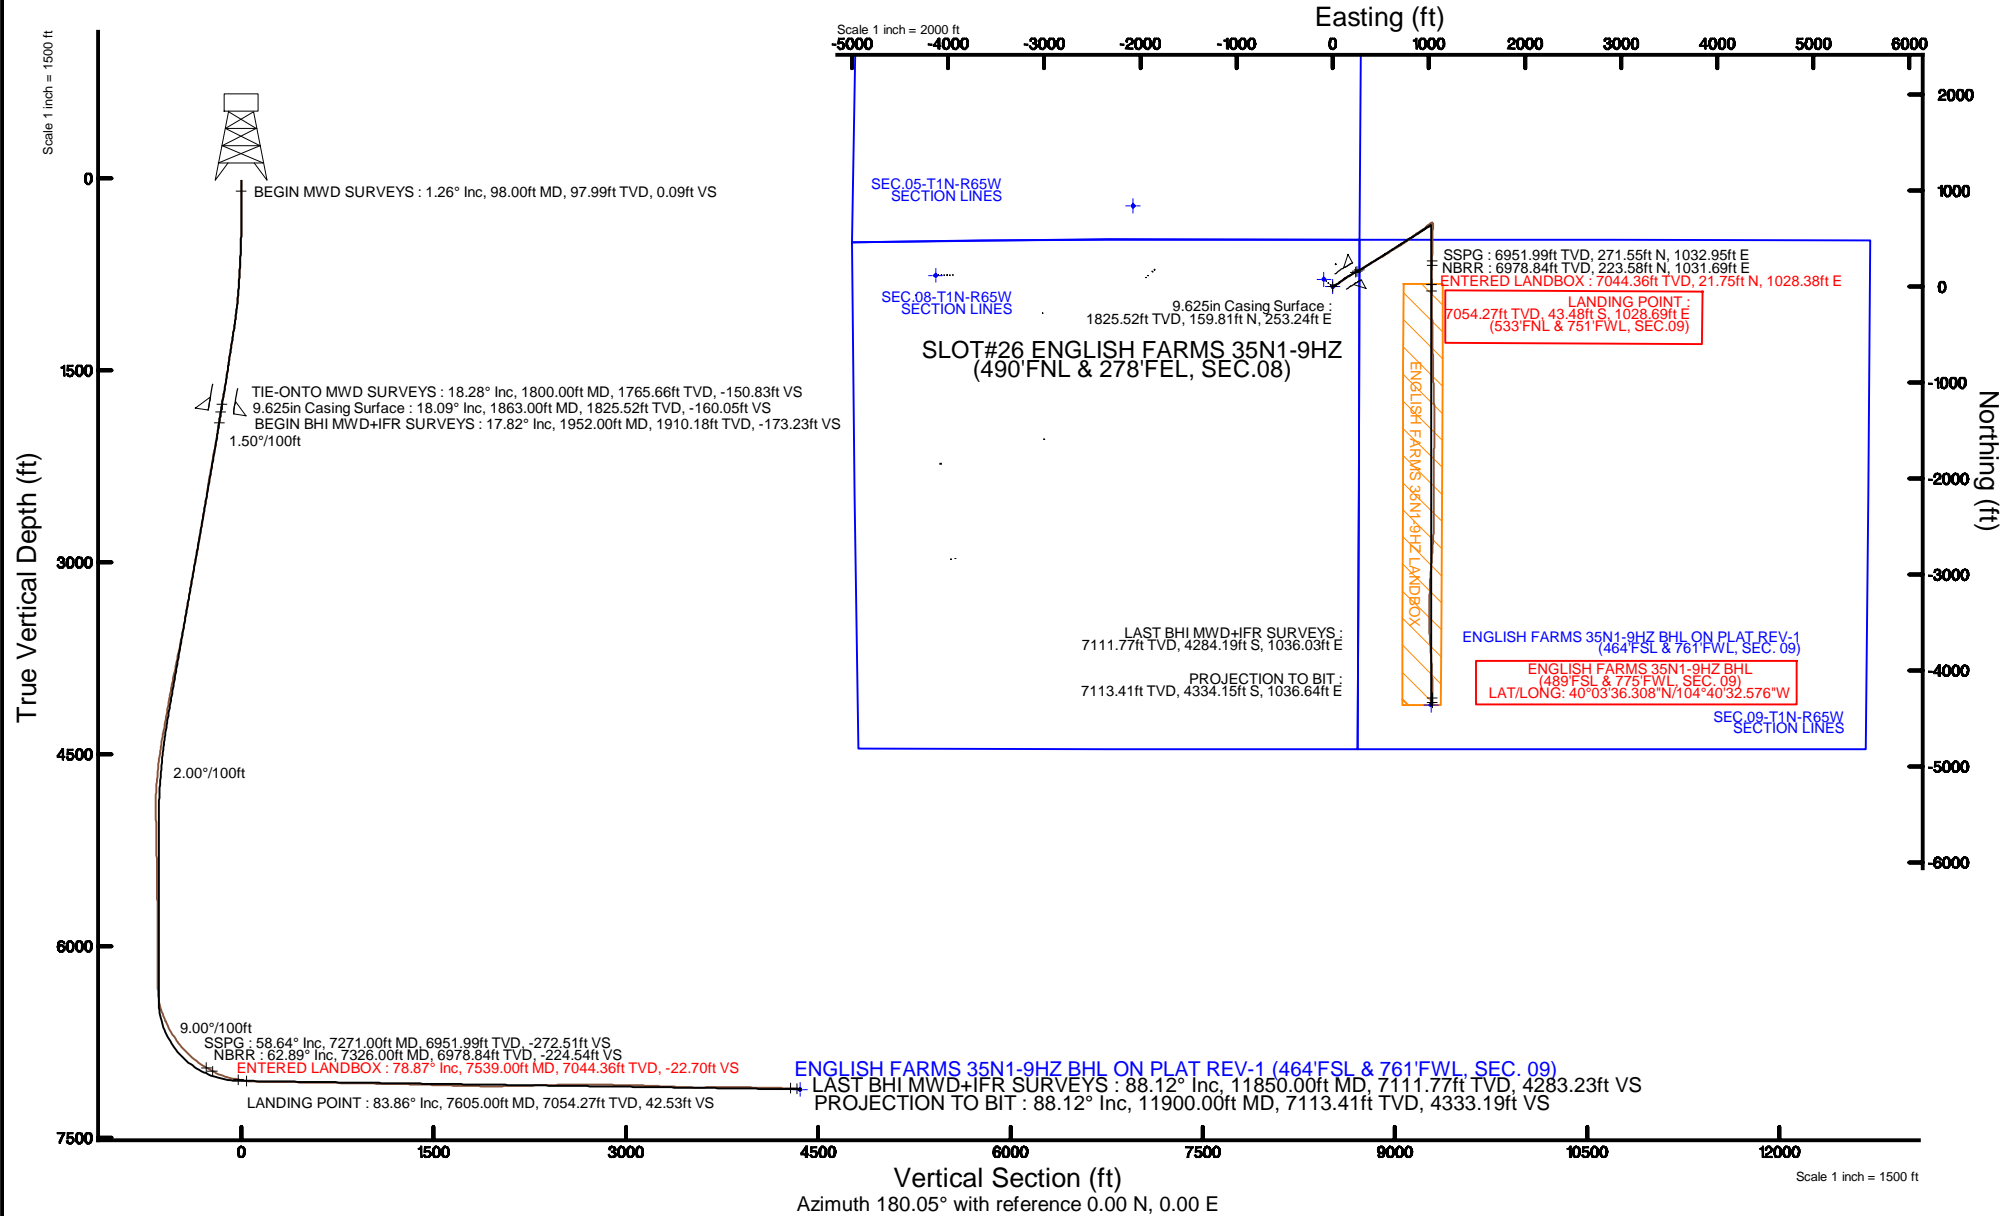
Scale 1 inch = 1500 ft

True Vertical Depth (ft)

0
1500
3000
4500
6000
7500

BEGIN MWD SURVEYS : 1.26° Inc, 98.00ft MD, 97.99ft TVD, 0.09ft VS
TIE-ONTO MWD SURVEYS : 18.28° Inc, 1800.00ft MD, 1765.66ft TVD, -150.83ft VS
9.625in Casing Surface : 18.09° Inc, 1863.00ft MD, 1825.52ft TVD, -160.05ft VS
BEGIN BHI MWD+IFR SURVEYS : 17.82° Inc, 1952.00ft MD, 1910.18ft TVD, -173.23ft VS
1.50°/100ft
2.00°/100ft
9.00°/100ft
SSPG : 58.64° Inc, 7271.00ft MD, 6951.99ft TVD, -272.51ft VS
NBRR : 62.89° Inc, 7326.00ft MD, 6978.84ft TVD, -224.54ft VS
ENTERED LANDBOX : 78.87° Inc, 7539.00ft MD, 7044.36ft TVD, -22.70ft VS
LANDING POINT : 83.86° Inc, 7605.00ft MD, 7054.27ft TVD, 42.53ft VS
ENGLISH FARMS 35N1-9HZ BHL ON PLAT REV-1 (464'FSL & 761'FWL, SEC. 09)
LAST BHI MWD+IFR SURVEYS : 88.12° Inc, 11850.00ft MD, 7111.77ft TVD, 4283.23ft VS
PROJECTION TO BIT : 88.12° Inc, 11900.00ft MD, 7113.41ft TVD, 4333.19ft VS

0
1500
3000
4500
6000
7500
9000
10500
12000

Vertical Section (ft)
Azimuth 180.05° with reference 0.00 N, 0.00 E
Scale 1 inch = 1500 ft

Easting (ft)
Scale 1 inch = 2000 ft
-5000 -4000 -3000 -2000 -1000 0 1000 2000 3000 4000 5000 6000

Northing (ft)
2000
1000
0
-1000
-2000
-3000
-4000
-5000
-6000

SEC.05-T1N-R65W SECTION LINES
SEC.08-T1N-R65W SECTION LINES
SEC.09-T1N-R65W SECTION LINES
9.625in Casing Surface : 1825.52ft TVD, 159.81ft N, 253.24ft E
SLOT#26 ENGLISH FARMS 35N1-9HZ (490'FNL & 278'FEL, SEC.08)
SSPG : 6951.99ft TVD, 271.55ft N, 1032.95ft E
NBRR : 6978.84ft TVD, 223.58ft N, 1031.69ft E
ENTERED LANDBOX : 7044.36ft TVD, 21.75ft N, 1028.38ft E
LANDING POINT : 7054.27ft TVD, 43.48ft S, 1028.69ft E (533'FNL & 751'FWL, SEC.09)
ENGLISH FARMS 35N1-9HZ LANDBOX
LAST BHI MWD+IFR SURVEYS : 7111.77ft TVD, 4284.19ft S, 1036.03ft E
PROJECTION TO BIT : 7113.41ft TVD, 4334.15ft S, 1036.64ft E
ENGLISH FARMS 35N1-9HZ BHL ON PLAT REV-1 (464'FSL & 761'FWL, SEC. 09)
ENGLISH FARMS 35N1-9HZ BHL (489'FSL & 775'FWL, SEC. 09) LAT/LONG: 40°03'36.308"N/104°40'32.576"W